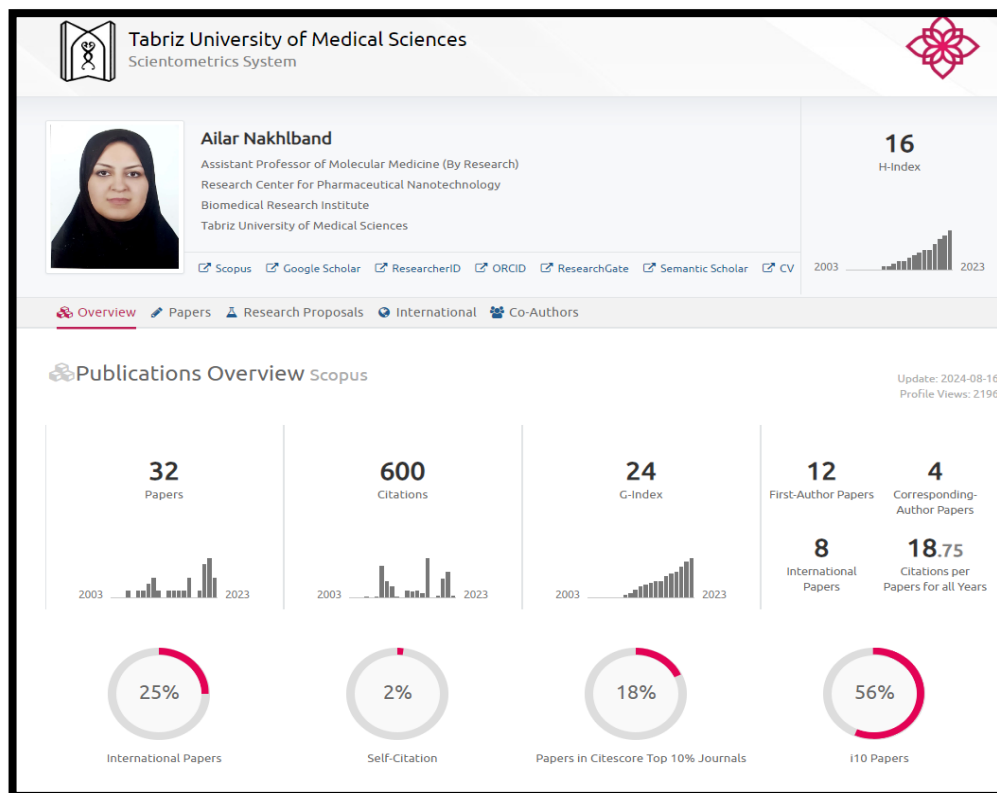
Tabriz University of Medical Sciences
Scientometrics System

Ailar Nakhlband
Assistant Professor of Molecular Medicine (By Research)
Research Center for Pharmaceutical Nanotechnology
Biomedical Research Institute
Tabriz University of Medical Sciences

Scopus Google Scholar ResearcherID ORCID ResearchGate Semantic Scholar CV

16
H-Index
2003 2023

Overview Papers Research Proposals International Co-Authors

Publications Overview Scopus

Update: 2024-08-16
Profile Views: 2196

32
Papers
2003 2023

600
Citations
2003 2023

24
G-Index
2003 2023

12
First-Author Papers

4
Corresponding-Author Papers

8
International Papers

18.75
Citations per Papers for all Years

25%
International Papers

2%
Self-Citation

18%
Papers in Citescore Top 10% Journals

56%
i10 Papers